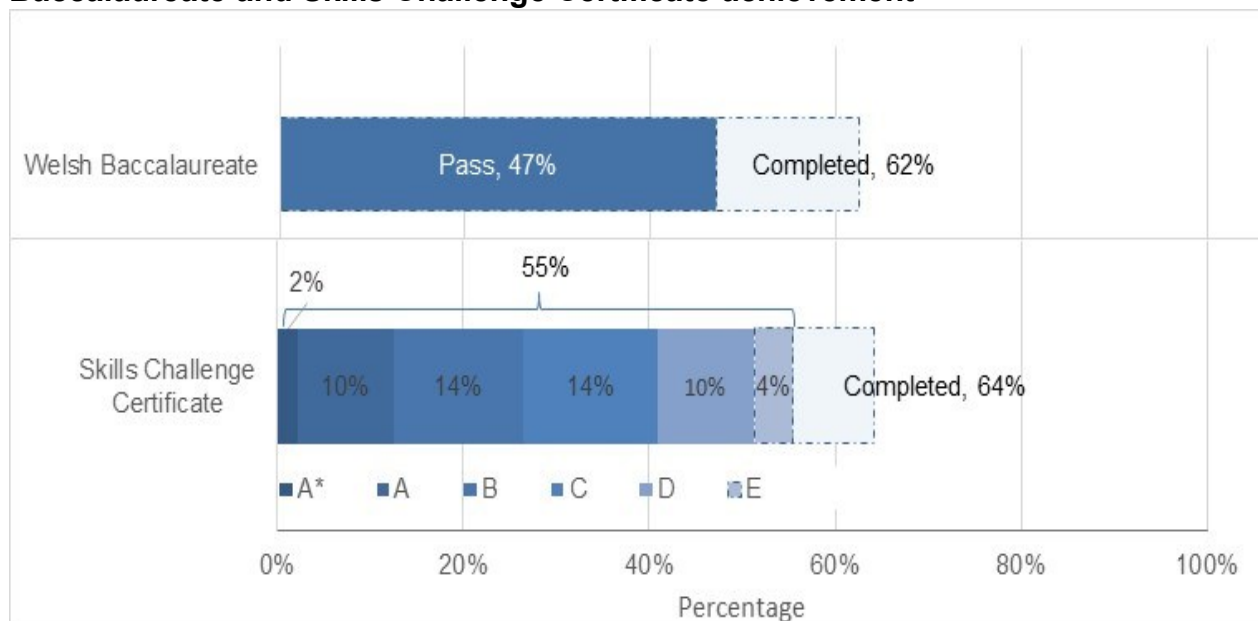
Baccalaureate and Skills Challenge Certificate achievement

Welsh Baccalaureate

Pass, 47%

Completed, 62%

2%

55%

Skills Challenge Certificate

10%

14%

14%

10%

4%

Completed, 64%

A*
A
B
C
D
E

0%
20%
40%
60%
80%
100%

Percentage